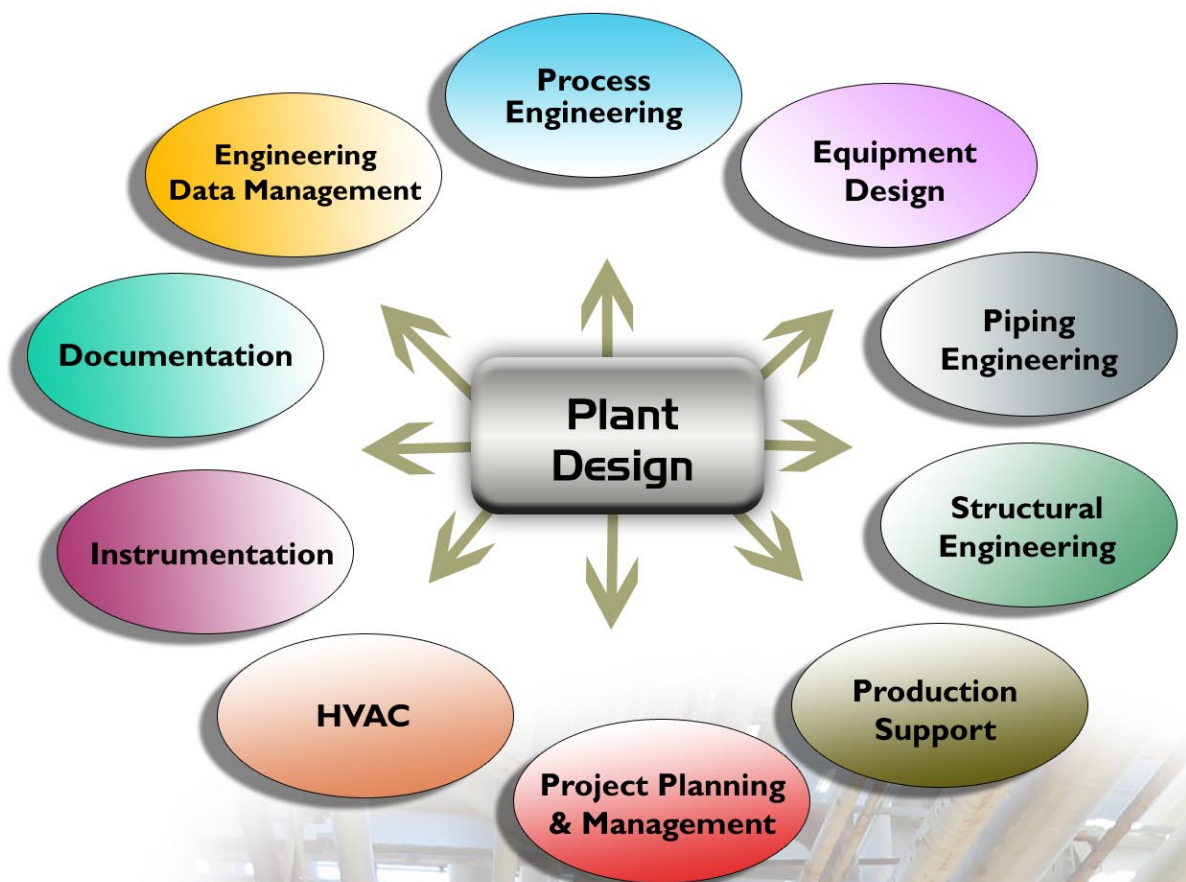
Plant Design

Process Engineering

Equipment Design

Piping Engineering

Structural Engineering

Production Support

Project Planning & Management

HVAC

Instrumentation

Documentation

Engineering Data Management